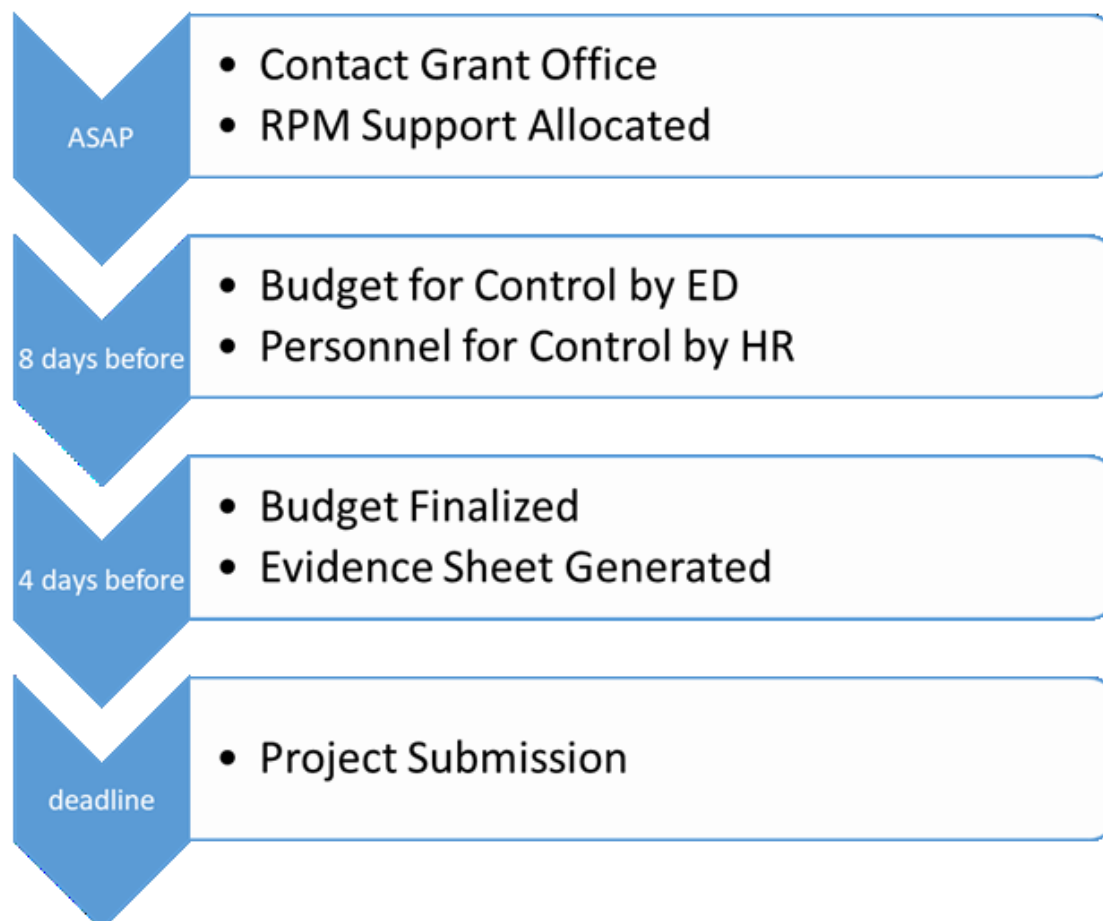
ASAP

- Contact Grant Office
- RPM Support Allocated

8 days before

- Budget for Control by ED
- Personnel for Control by HR

4 days before

- Budget Finalized
- Evidence Sheet Generated

deadline

- Project Submission